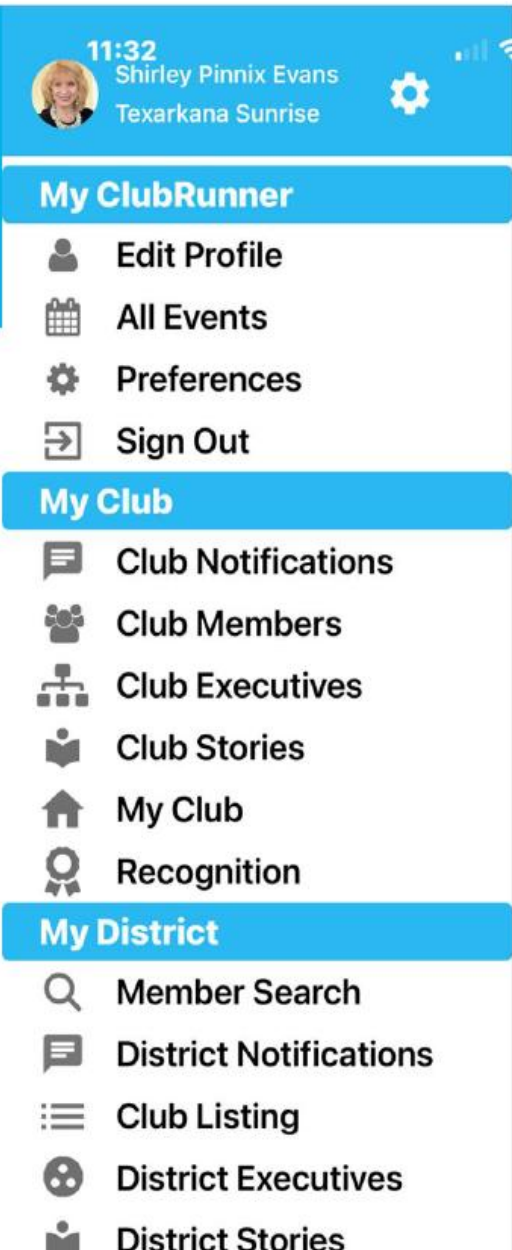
11:32
Shirley Pinnix Evans
Texarkana Sunrise

My ClubRunner
Edit Profile
All Events
Preferences
Sign Out

My Club
Club Notifications
Club Members
Club Executives
Club Stories
My Club
Recognition

My District
Member Search
District Notifications
Club Listing
District Executives
District Stories